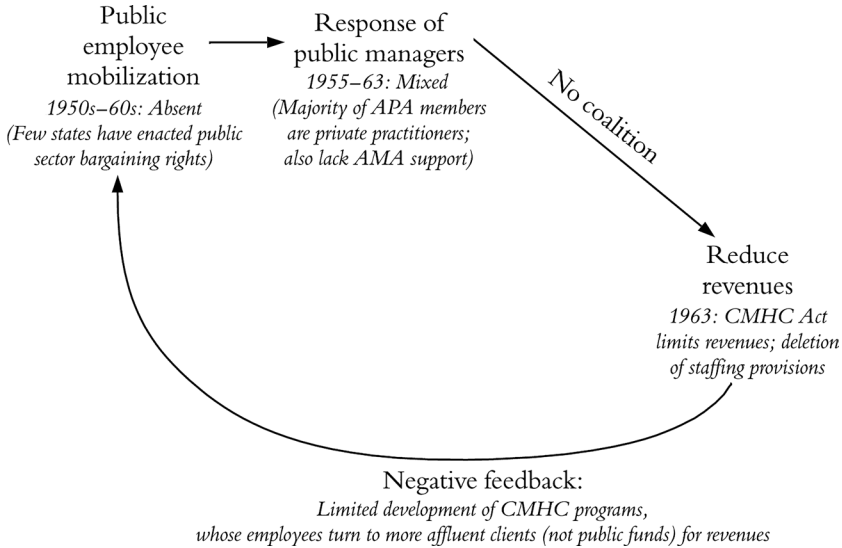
Public employee mobilization
1950s–60s: Absent
(Few states have enacted public sector bargaining rights)

Response of public managers
1955–63: Mixed
(Majority of APA members are private practitioners; also lack AMA support)

No coalition

Reduce revenues
1963: CMHC Act limits revenues; deletion of staffing provisions

Negative feedback:
Limited development of CMHC programs, whose employees turn to more affluent clients (not public funds) for revenues